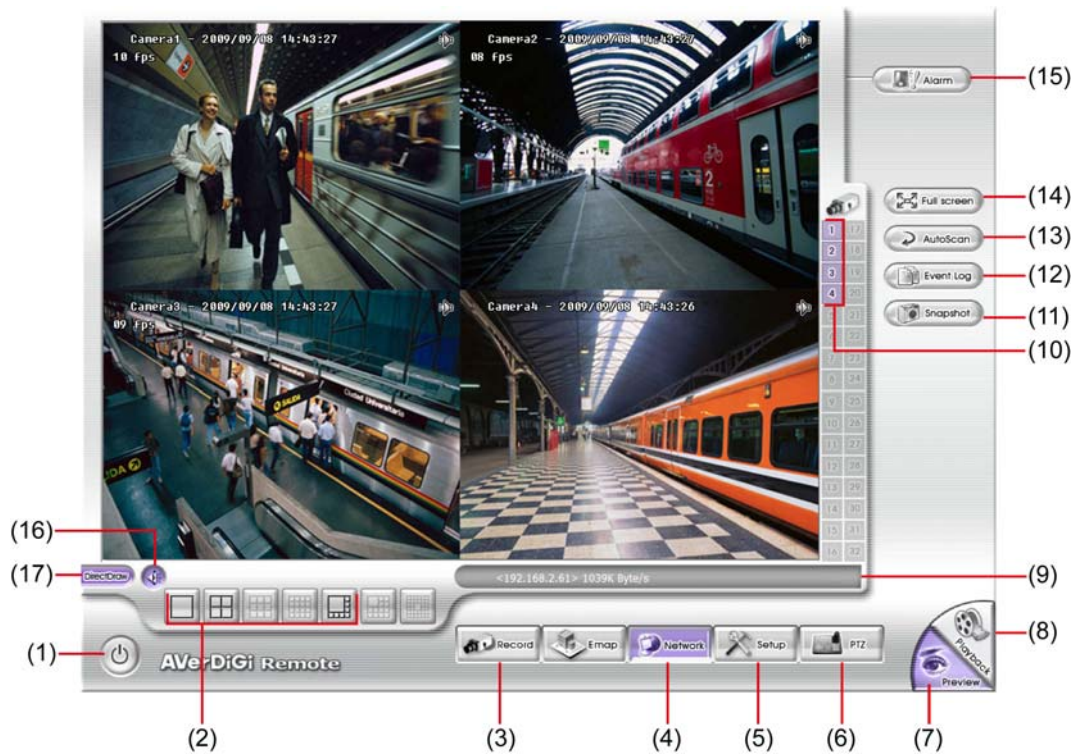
Camera1 - 2009/09/08 14:43:27
10 fps

Camera2 - 2009/09/08 14:43:27
08 fps

Camera3 - 2009/09/08 14:43:27
09 fps

Camera4 - 2009/09/08 14:43:26

Alarm (15)

Full screen (14)

AutoScan (13)

Event Log (12)

Snapshot (11)

(10)

1 17
2 18
3 19
4 20
5 21
6 22
7 23
8 24
9 25
10 26
11 27
12 28
13 29
14 30
15 31
16 32

(16)

(17) DirectDraw

<192.168.2.61> 1039K Byte/s (9)

(1) AVerDiGi Remote

Record Emap Network Setup PTZ

Playback (8)

Preview

(2) (3) (4) (5) (6) (7)